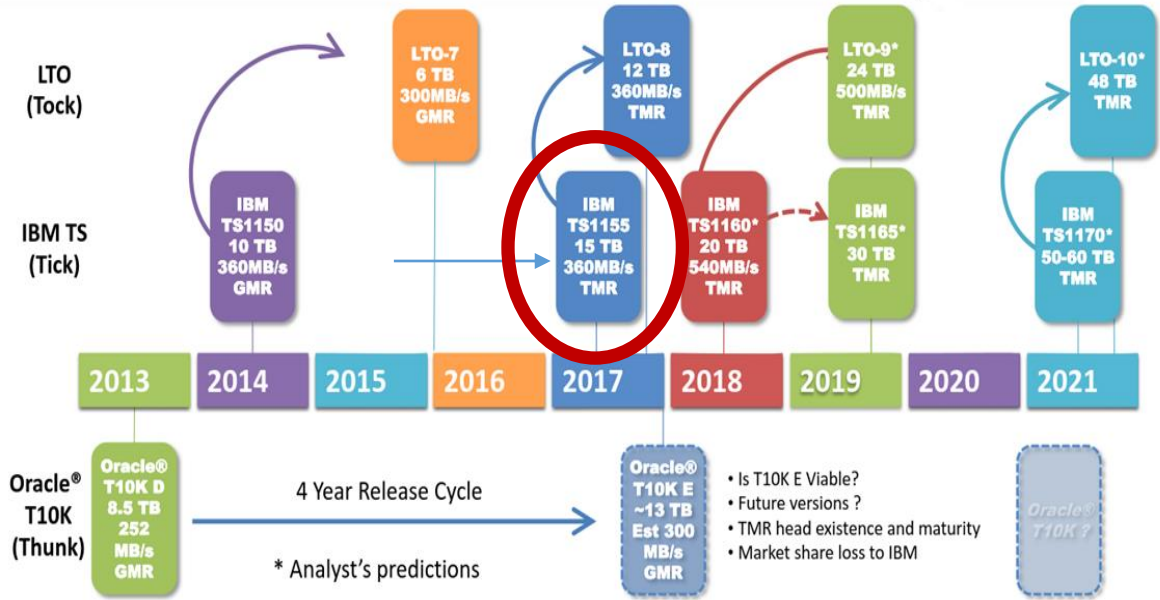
LTO
(Tock)

LTO-7
6 TB
300MB/s
GMR

LTO-8
12 TB
360MB/s
TMR

LTO-9*
24 TB
500MB/s
TMR

LTO-10*
48 TB
TMR

IBM TS
(Tick)

IBM
TS1150
10 TB
360MB/s
GMR

IBM
TS1155
15 TB
360MB/s
TMR

IBM
TS1160*
20 TB
540MB/s
TMR

IBM
TS1165*
30 TB
TMR

IBM
TS1170*
50-60 TB
TMR

2013 2014 2015 2016 2017 2018 2019 2020 2021

Oracle®
T10K
(Thunk)

Oracle®
T10K D
8.5 TB
252
MB/s
GMR

4 Year Release Cycle

* Analyst's predictions

Oracle®
T10K E
~13 TB
Est 300
MB/s
GMR

• Is T10K E Viable?
• Future versions ?
• TMR head existence and maturity
• Market share loss to IBM

Oracle®
T10K ?